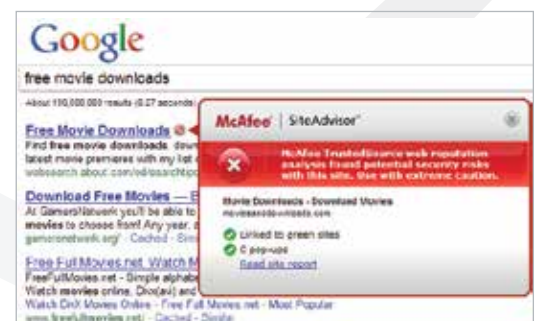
Google

free movie downloads

About 100,000,000 results (0.27 seconds)

Free Movie Downloads
Find free movie downloads. down
latest movie premieres with my list
websearch.about.com/od/searchtip

Download Free Movies — E
At GamersNetwork you'll be able to
movies to choose from! Any year,
gamersnetwork.org/ · Cached · Simi

Free Full Movies.net Watch M
FreeFullMovies.net - Simple alphab
Watch movies online. Divx(avi) and
Watch DivX Movies Online - Free Full Movies.net - Most Popular
www.freefullmovies.net/ · Cached · Similar

McAfee | SiteAdvisor

McAfee TrustedSource web reputation analysis found potential security risks with this site. Use with extreme caution.

Movie Downloads - Download Movies
moviesandownloads.com

Linked to green sites
0 pop-ups
Read site report